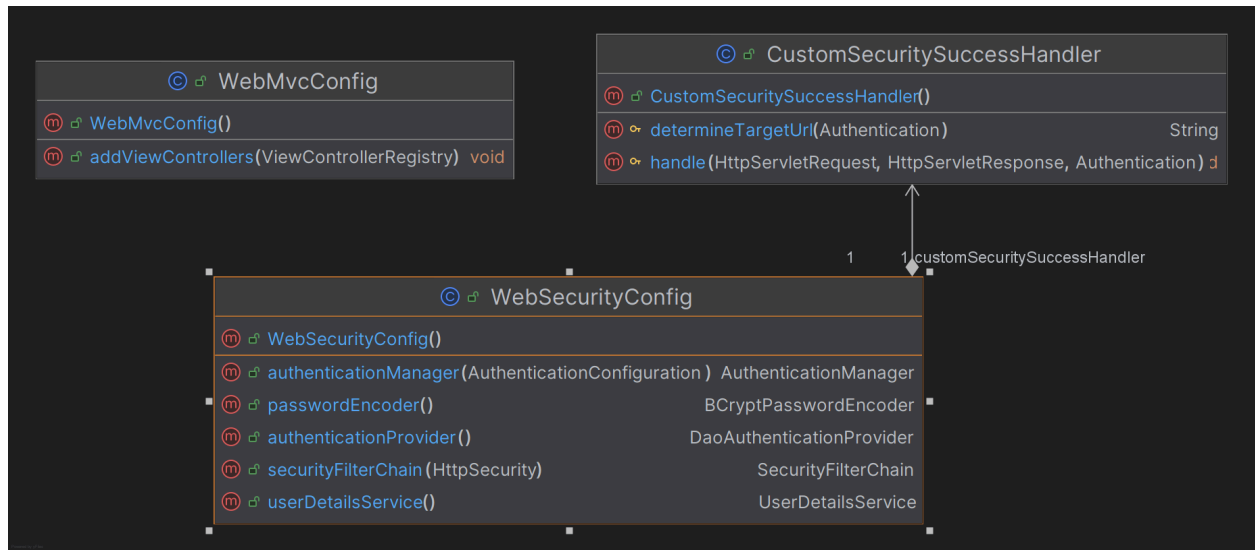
WebMvcConfig

WebMvcConfig()

addViewControllers(ViewControllerRegistry) void

CustomSecuritySuccessHandler

CustomSecuritySuccessHandler()

determineTargetUrl(Authentication) String

handle(HttpServletRequest, HttpServletResponse, Authentication) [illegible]

1

1 customSecuritySuccessHandler

WebSecurityConfig

WebSecurityConfig()

authenticationManager(AuthenticationConfiguration) AuthenticationManager

passwordEncoder() BCryptPasswordEncoder

authenticationProvider() DaoAuthenticationProvider

securityFilterChain(HttpSecurity) SecurityFilterChain

userDetailsService() UserDetailsService